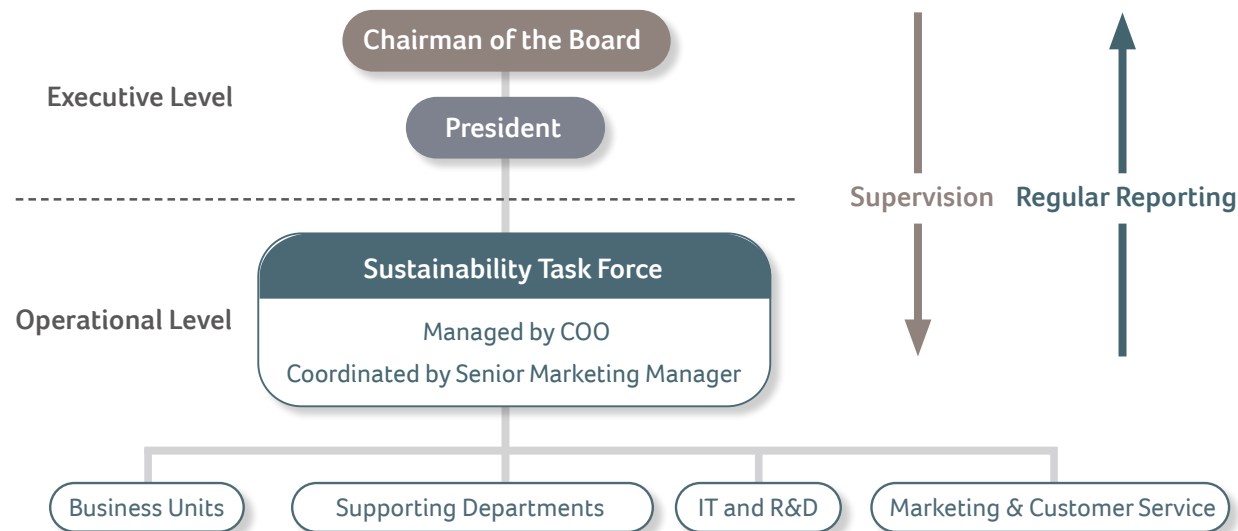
Chairman of the Board

Executive Level

President

Supervision

Regular Reporting

Sustainability Task Force

Operational Level

Managed by COO

Coordinated by Senior Marketing Manager

Business Units

Supporting Departments

IT and R&D

Marketing & Customer Service